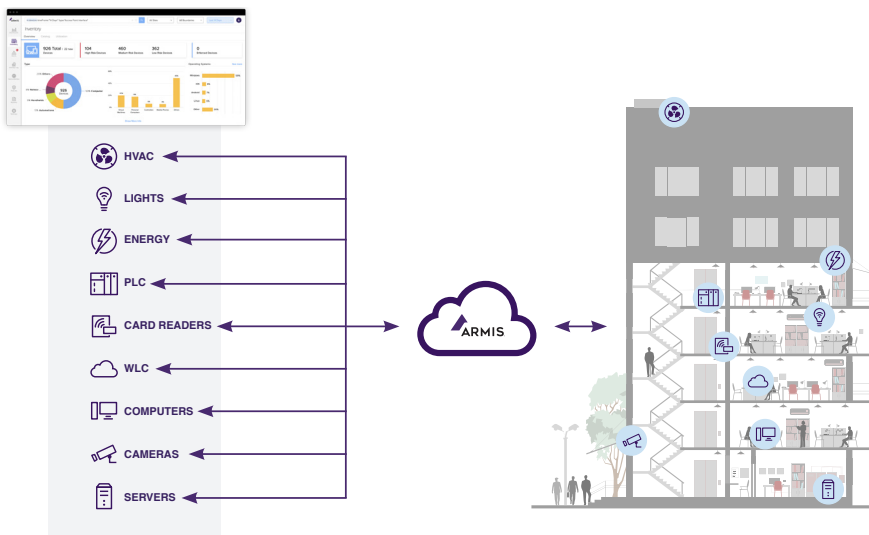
Inventory

1026 Total

104
High Risk Devices

460
Medium Risk Devices

362
Low Risk Devices

0
Whitelisted Devices

1026

HVAC

LIGHTS

ENERGY

PLC

CARD READERS

WLC

COMPUTERS

CAMERAS

SERVERS

ARMIS